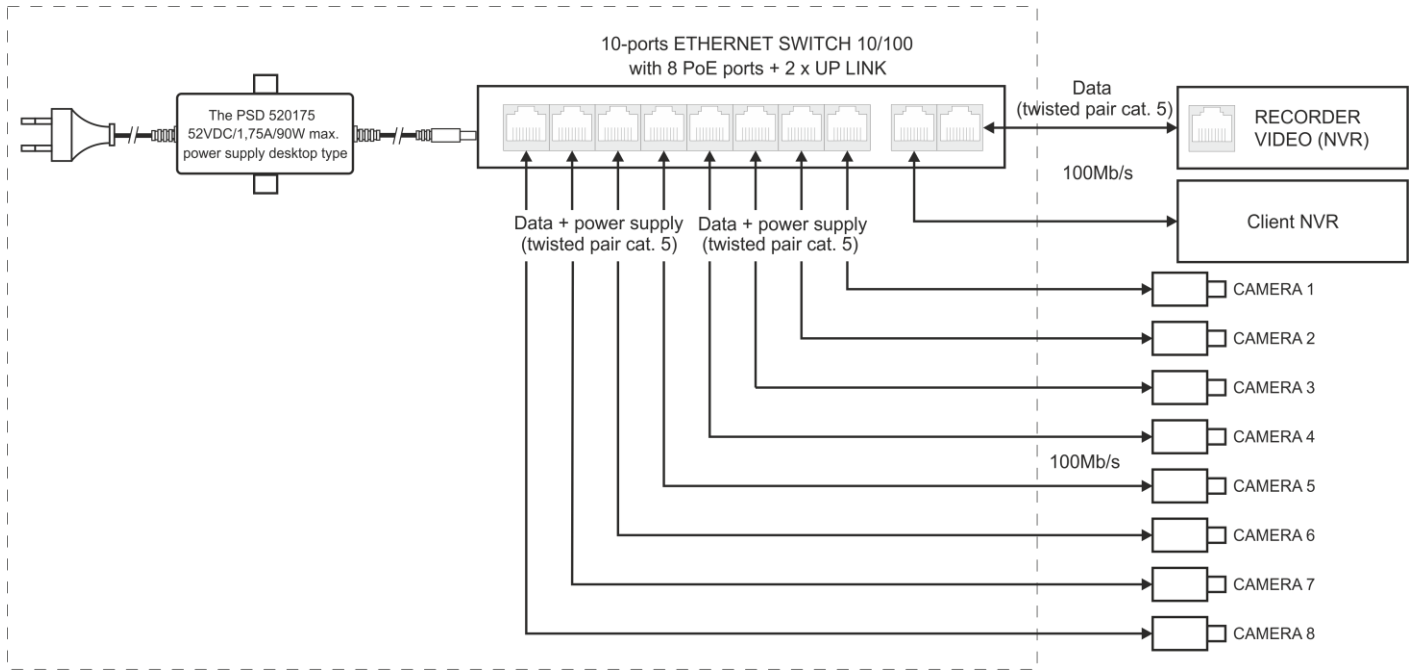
The PSD 520175
52VDC/1,75A/90W max.
power supply desktop type

10-ports ETHERNET SWITCH 10/100
with 8 PoE ports + 2 x UP LINK

Data
(twisted pair cat. 5)

RECORDER
VIDEO (NVR)

100Mb/s

Client NVR

Data + power supply
(twisted pair cat. 5)

Data + power supply
(twisted pair cat. 5)

CAMERA 1

CAMERA 2

CAMERA 3

CAMERA 4

100Mb/s

CAMERA 5

CAMERA 6

CAMERA 7

CAMERA 8